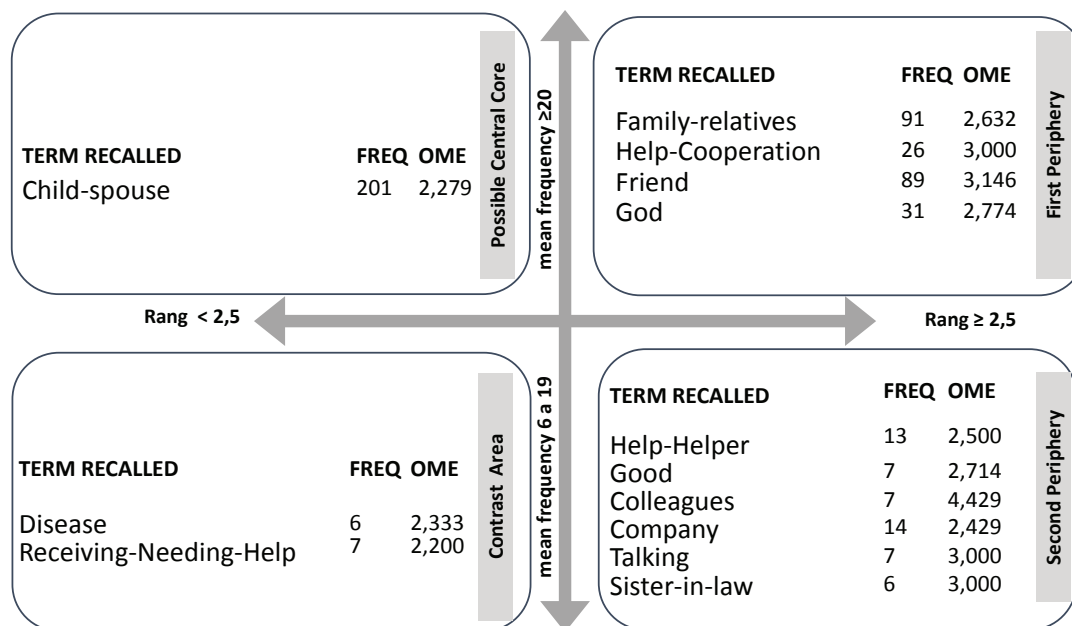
| TERM RECALLED | FREQ | OME |
|---|---|---|
| Child-spouse | 201 | 2,279 |

Possible Central Core

mean frequency ≥20

| TERM RECALLED | FREQ | OME |
|---|---|---|
| Family-relatives | 91 | 2,632 |
| Help-Cooperation | 26 | 3,000 |
| Friend | 89 | 3,146 |
| God | 31 | 2,774 |

First Periphery

Rang < 2,5

Rang ≥ 2,5

| TERM RECALLED | FREQ | OME |
|---|---|---|
| Disease | 6 | 2,333 |
| Receiving-Needing-Help | 7 | 2,200 |

Contrast Area

mean frequency 6 a 19

| TERM RECALLED | FREQ | OME |
|---|---|---|
| Help-Helper | 13 | 2,500 |
| Good | 7 | 2,714 |
| Colleagues | 7 | 4,429 |
| Company | 14 | 2,429 |
| Talking | 7 | 3,000 |
| Sister-in-law | 6 | 3,000 |

Second Periphery